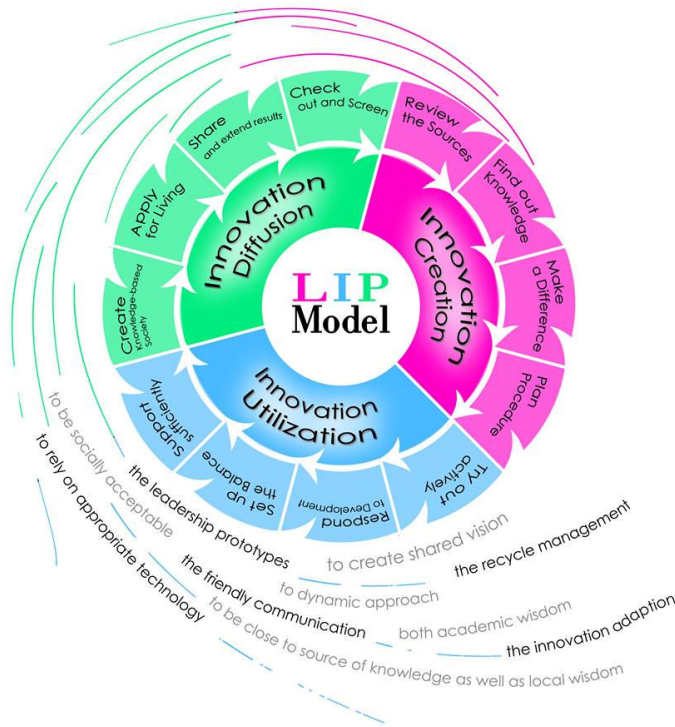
LIP
Model

Innovation Diffusion

Check out and Screen

Share and extend results

Apply for Living

Create Knowledge-based Society

Innovation Creation

Review the Sources

Find out Knowledge

Make a Difference

Plan Procedure

Innovation Utilization

Try out actively

Respond to Development

Set up the Balance

Support sufficiently

the leadership prototypes
to be socially acceptable
to rely on appropriate technology
the friendly communication
to be close to source of knowledge as well as local wisdom
to create shared vision
to dynamic approach
both academic wisdom
the recycle management
the innovation adaption